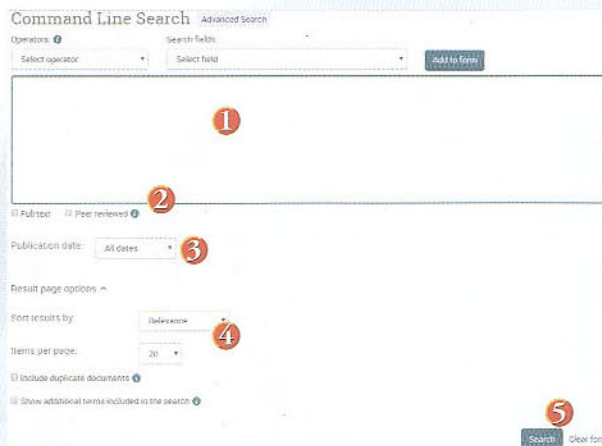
Command Line Search Advanced Search

Operators: ⓘ

Select operator

Search fields:

Select field

Add to form

1

Full text Peer reviewed ⓘ

2

Publication date: All dates

3

Result page options ^

Sort results by: Relevance

4

Items per page: 20

Include duplicate documents ⓘ

Show additional terms included in the search ⓘ

5

Search Clear for